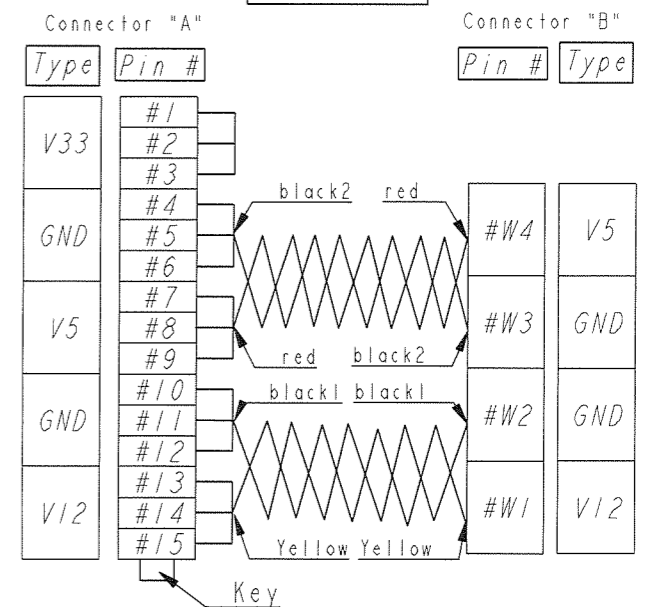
Connector "A"

| Type | Pin # |
|---|---|
| V33 | #1 |
| | #2 |
| | #3 |
| GND | #4 |
| | #5 |
| | #6 |
| V5 | #7 |
| | #8 |
| | #9 |
| GND | #10 |
| | #11 |
| | #12 |
| V12 | #13 |
| | #14 |
| | #15 |

black2 red

red black2

black1 black1

Yellow Yellow

Connector "B"

| Pin # | Type |
|---|---|
| #W4 | V5 |
| #W3 | GND |
| #W2 | GND |
| #W1 | V12 |

Key